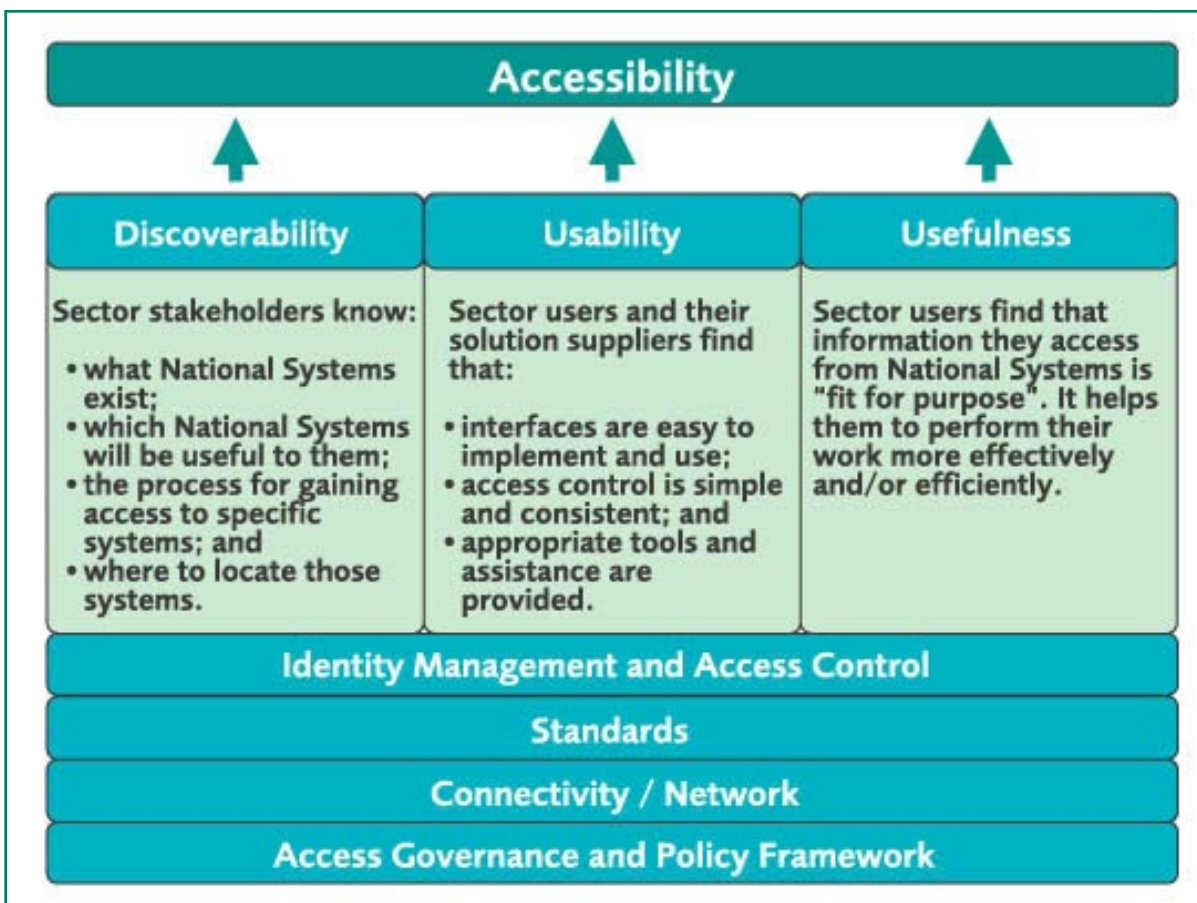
Accessibility

Discoverability

Sector stakeholders know:

• what National Systems exist;
• which National Systems will be useful to them;
• the process for gaining access to specific systems; and
• where to locate those systems.

Usability

Sector users and their solution suppliers find that:

• interfaces are easy to implement and use;
• access control is simple and consistent; and
• appropriate tools and assistance are provided.

Usefulness

Sector users find that information they access from National Systems is "fit for purpose". It helps them to perform their work more effectively and/or efficiently.

Identity Management and Access Control

Standards

Connectivity / Network

Access Governance and Policy Framework